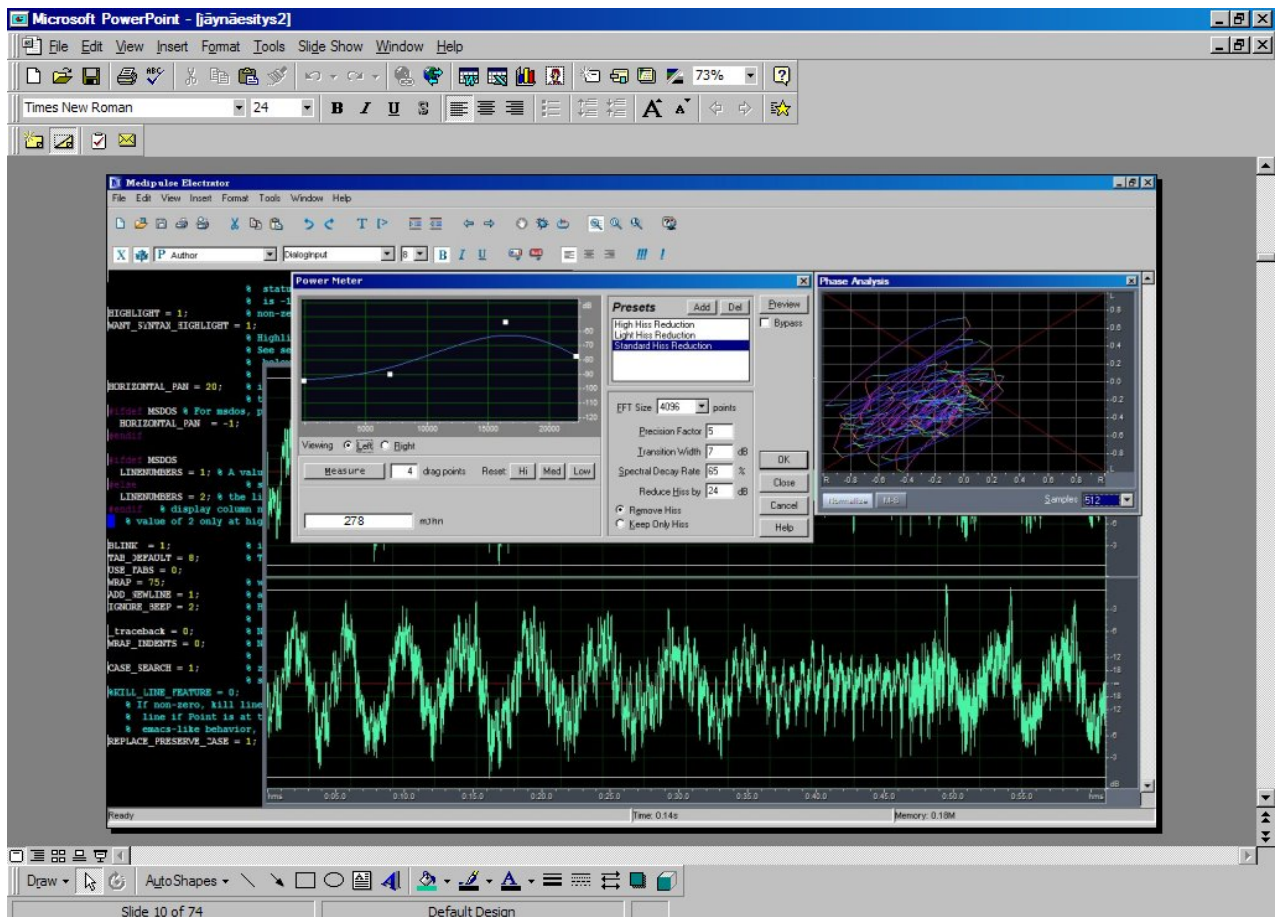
Microsoft PowerPoint - [jäynäesitys2]

File Edit View Insert Format Tools Slide Show Window Help

73%

Times New Roman 24 B I U S

Medipulse Electrator

File Edit View Insert Format Tools Window Help

P Author Dialoginput 8 B I U

Power Meter

dB
-60
-70
-80
-90
-100
-110
-120

5000 10000 15000 20000

Viewing Left Right

Measure 4 drag points Reset: Hi Med Low

278 mUhn

Presets Add Del
High Hiss Reduction
Light Hiss Reduction
Standard Hiss Reduction

Preview
Bypass

FFT Size 4096 points
Precision Factor 5
Transition Width 7 dB
Spectral Decay Rate 65 %
Reduce Hiss by 24 dB
Remove Hiss
Keep Only Hiss

OK
Close
Cancel
Help

Phase Analysis

L
0.8
0.6
0.4
0.2
0.0
-0.2
-0.4
-0.6
-0.8
L

R -0.8 -0.6 -0.4 -0.2 0.0 0.2 0.4 0.6 0.8 R

Normalize M-S Samples 512

% statu
% is -1
HIGHLIGHT = 1; % non-ze
WANT_SYNTAX_HIGHLIGHT = 1;
% Highli
% See se
% below

HORIZONTAL_PAN = 20; % i
% t
#ifdef MSDOS % For msdos, p
HORIZONTAL_PAN = -1;
#endif

#ifdef MSDOS
LINENUMBERS = 1; % A valu
#else % s
LINENUMBERS = 2; % the li
#endif % display column n
% value of 2 only at hig

BLINK = 1; % 1
TAB_DEFAULT = 8; % T
USE_TABS = 0;
WRAP = 75; % w
ADD_NEWLINE = 1; % a
IGNORE_BEEP = 2; % H

_traceback = 0; % N
WRAP_INDENTS = 0; % N

CASE_SEARCH = 1; % z
% s
#KILL_LINE_FEATURE = 0;
% If non-zero, kill line
% line if Point is at t
% emacs-like behavior,
REPLACE_PRESERVE_CASE = 1;

-3
-6
-12
-18
-18
-12
-6
-3
dB

hms 0:05.0 0:10.0 0:15.0 0:20.0 0:25.0 0:30.0 0:35.0 0:40.0 0:45.0 0:50.0 0:55.0 hms

Ready Time: 0.14s Memory: 0.18M

Draw AutoShapes

Slide 10 of 74 Default Design